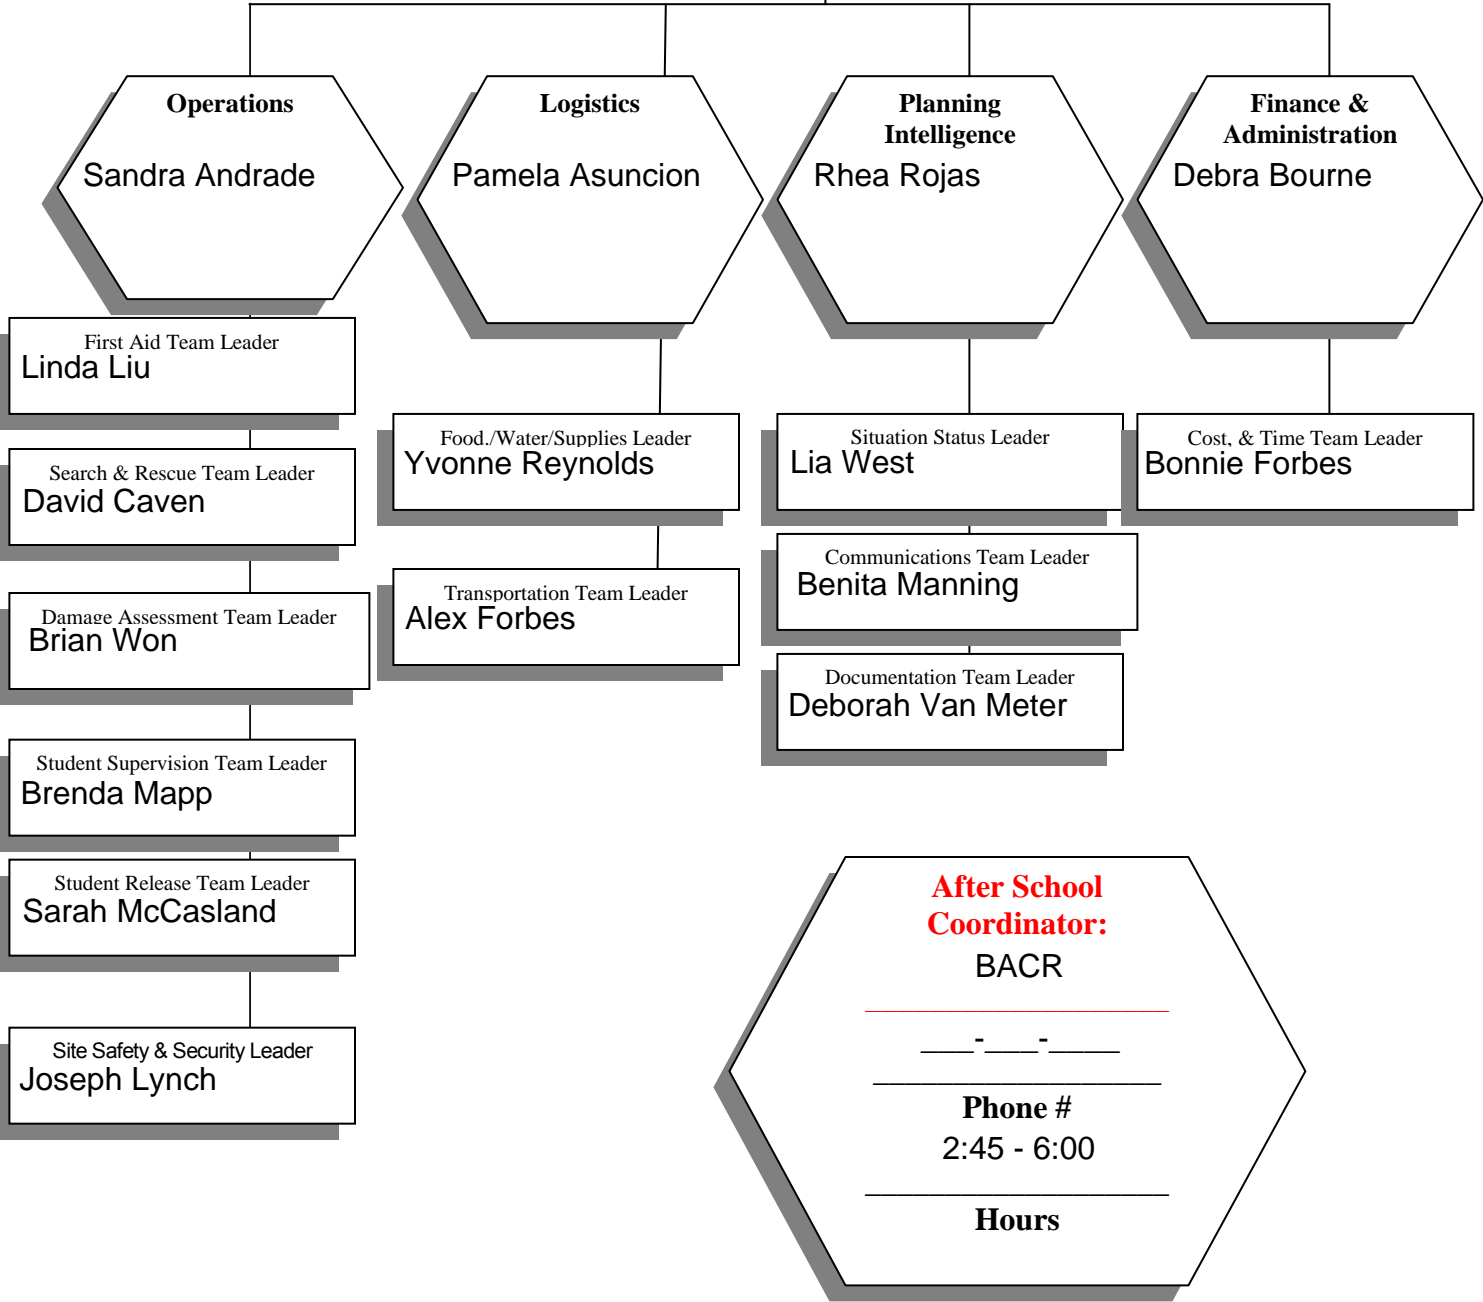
Operations
Sandra Andrade

Logistics
Pamela Asuncion

Planning Intelligence
Rhea Rojas

Finance & Administration
Debra Bourne

First Aid Team Leader
Linda Liu

Search & Rescue Team Leader
David Caven

Damage Assessment Team Leader
Brian Won

Student Supervision Team Leader
Brenda Mapp

Student Release Team Leader
Sarah McCasland

Site Safety & Security Leader
Joseph Lynch

Food./Water/Supplies Leader
Yvonne Reynolds

Transportation Team Leader
Alex Forbes

Situation Status Leader
Lia West

Communications Team Leader
Benita Manning

Documentation Team Leader
Deborah Van Meter

Cost, & Time Team Leader
Bonnie Forbes

After School Coordinator:
BACR
________________
___-___-____
________________
Phone #
2:45 - 6:00
________________
Hours